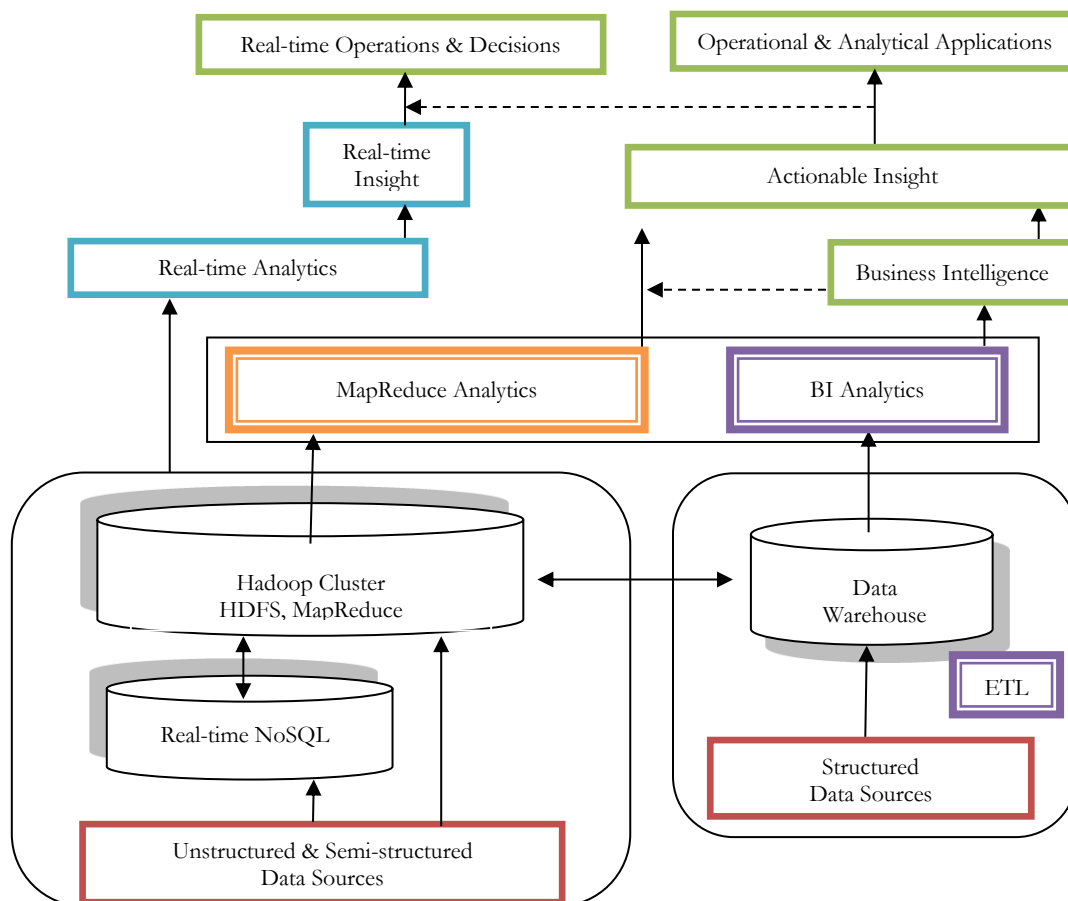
Real-time Operations & Decisions

Operational & Analytical Applications

Real-time Insight

Actionable Insight

Real-time Analytics

Business Intelligence

MapReduce Analytics

BI Analytics

Hadoop Cluster
HDFS, MapReduce

Data Warehouse

ETL

Real-time NoSQL

Structured Data Sources

Unstructured & Semi-structured Data Sources